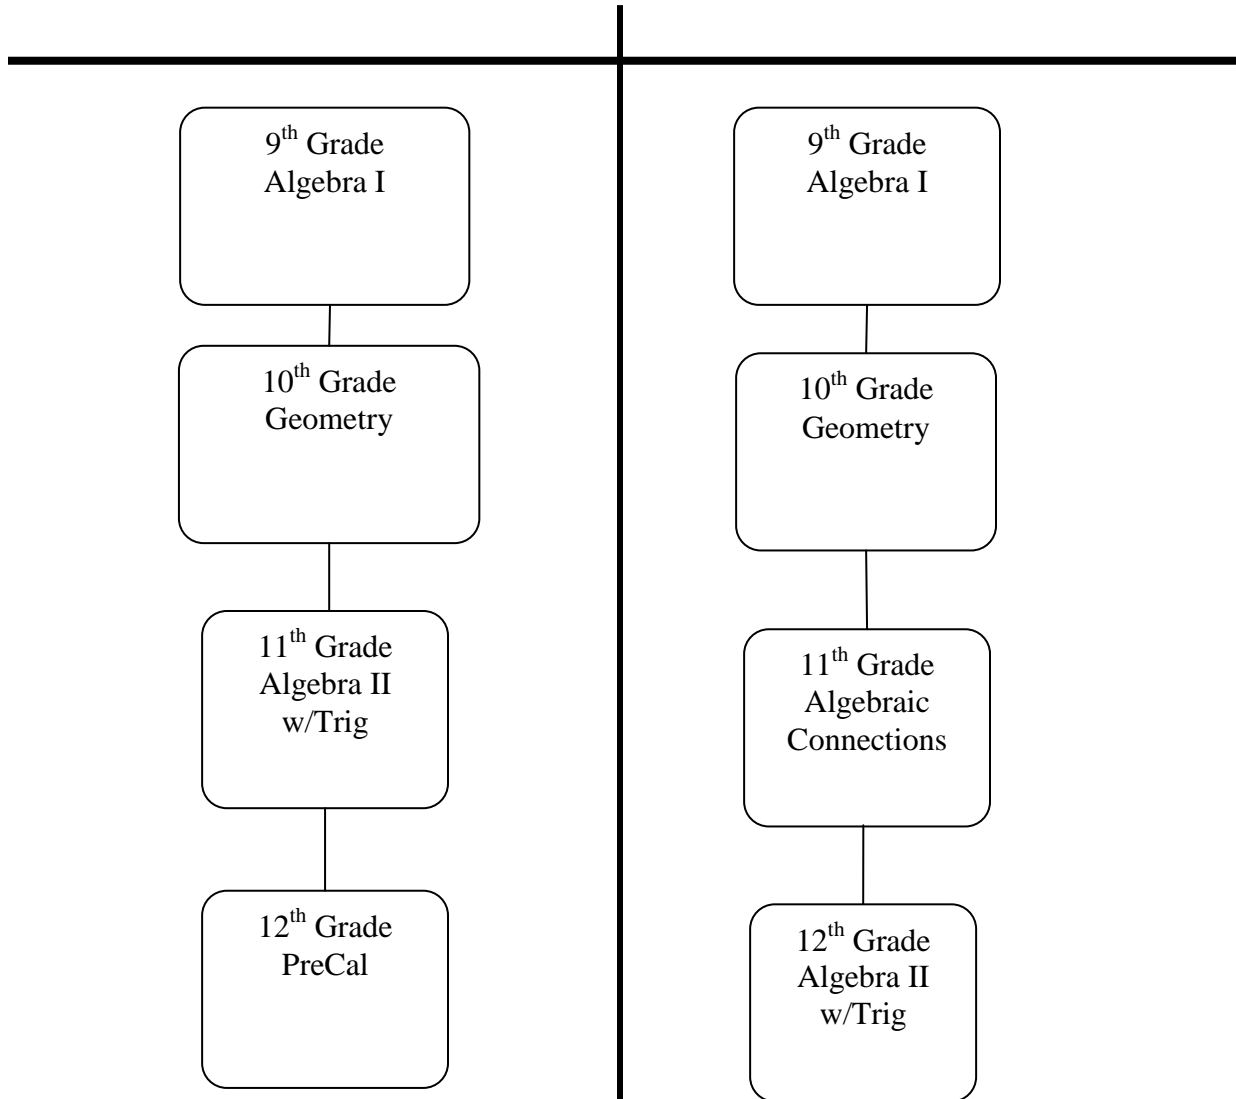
9$^{th}$ Grade
Algebra I

10$^{th}$ Grade
Geometry

11$^{th}$ Grade
Algebra II
w/Trig

12$^{th}$ Grade
PreCal

9$^{th}$ Grade
Algebra I

10$^{th}$ Grade
Geometry

11$^{th}$ Grade
Algebraic
Connections

12$^{th}$ Grade
Algebra II
w/Trig